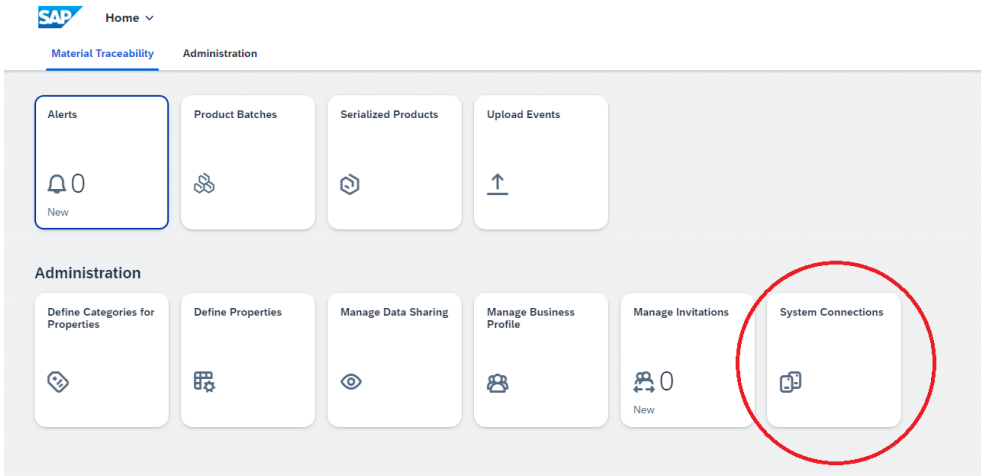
SAP Home

Material Traceability Administration

Alerts
0
New

Product Batches

Serialized Products

Upload Events

Administration

Define Categories for Properties

Define Properties

Manage Data Sharing

Manage Business Profile

Manage Invitations
0
New

System Connections